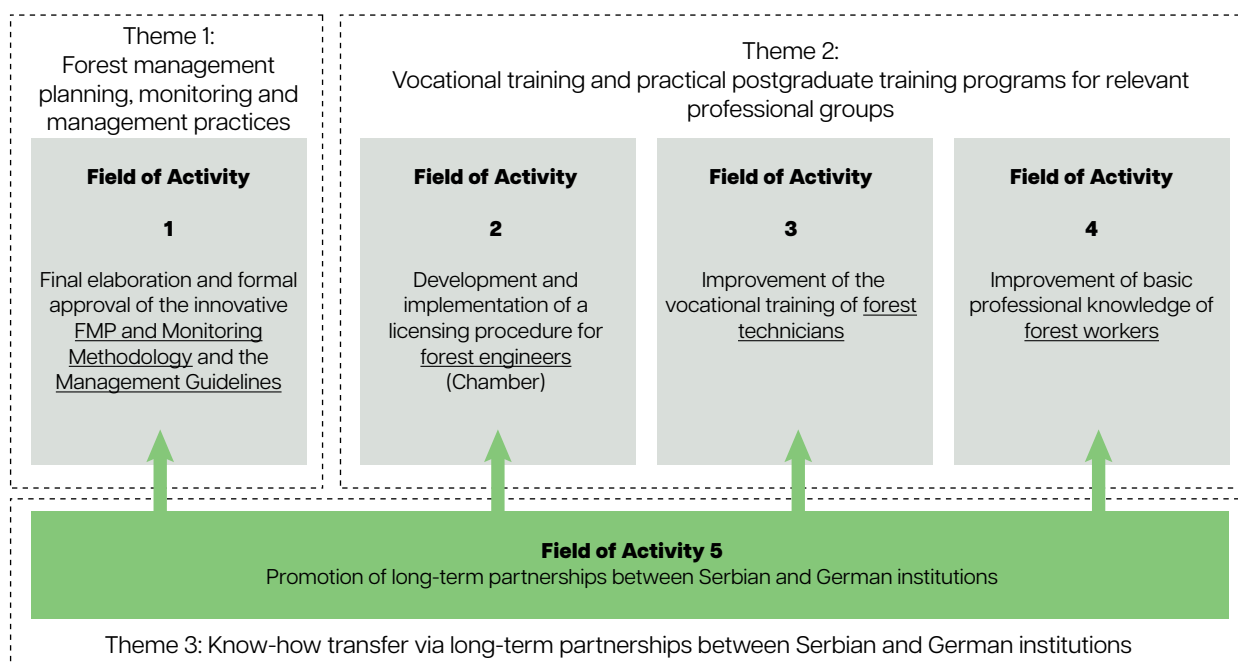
Theme 1:
Forest management planning, monitoring and management practices

**Field of Activity**

**1**

Final elaboration and formal approval of the innovative FMP and Monitoring Methodology and the Management Guidelines

Theme 2:
Vocational training and practical postgraduate training programs for relevant professional groups

**Field of Activity**

**2**

Development and implementation of a licensing procedure for forest engineers (Chamber)

**Field of Activity**

**3**

Improvement of the vocational training of forest technicians

**Field of Activity**

**4**

Improvement of basic professional knowledge of forest workers

**Field of Activity 5**
Promotion of long-term partnerships between Serbian and German institutions

Theme 3: Know-how transfer via long-term partnerships between Serbian and German institutions